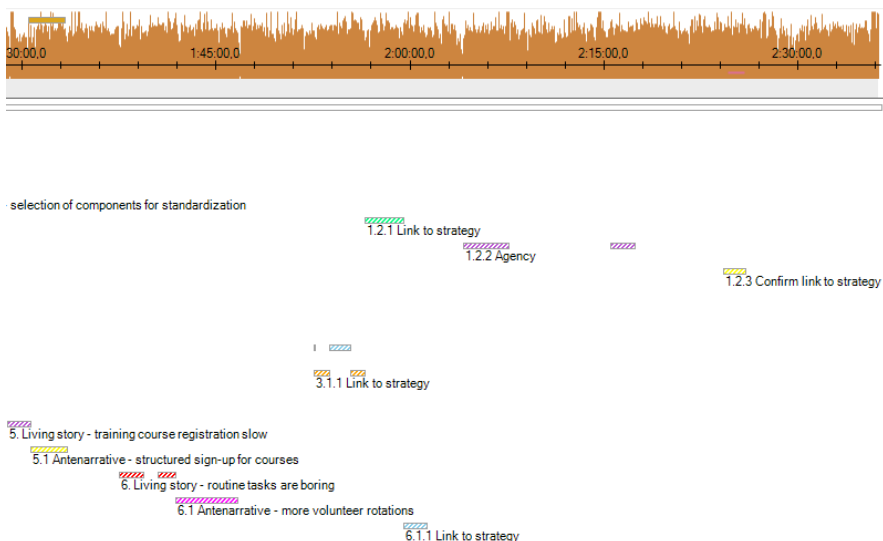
30:00,0
1:45:00,0
2:00:00,0
2:15:00,0
2:30:00,0

selection of components for standardization

1.2.1 Link to strategy

1.2.2 Agency

1.2.3 Confirm link to strategy

3.1.1 Link to strategy

5. Living story - training course registration slow

5.1 Antenarrative - structured sign-up for courses

6. Living story - routine tasks are boring

6.1 Antenarrative - more volunteer rotations

6.1.1 Link to strategy